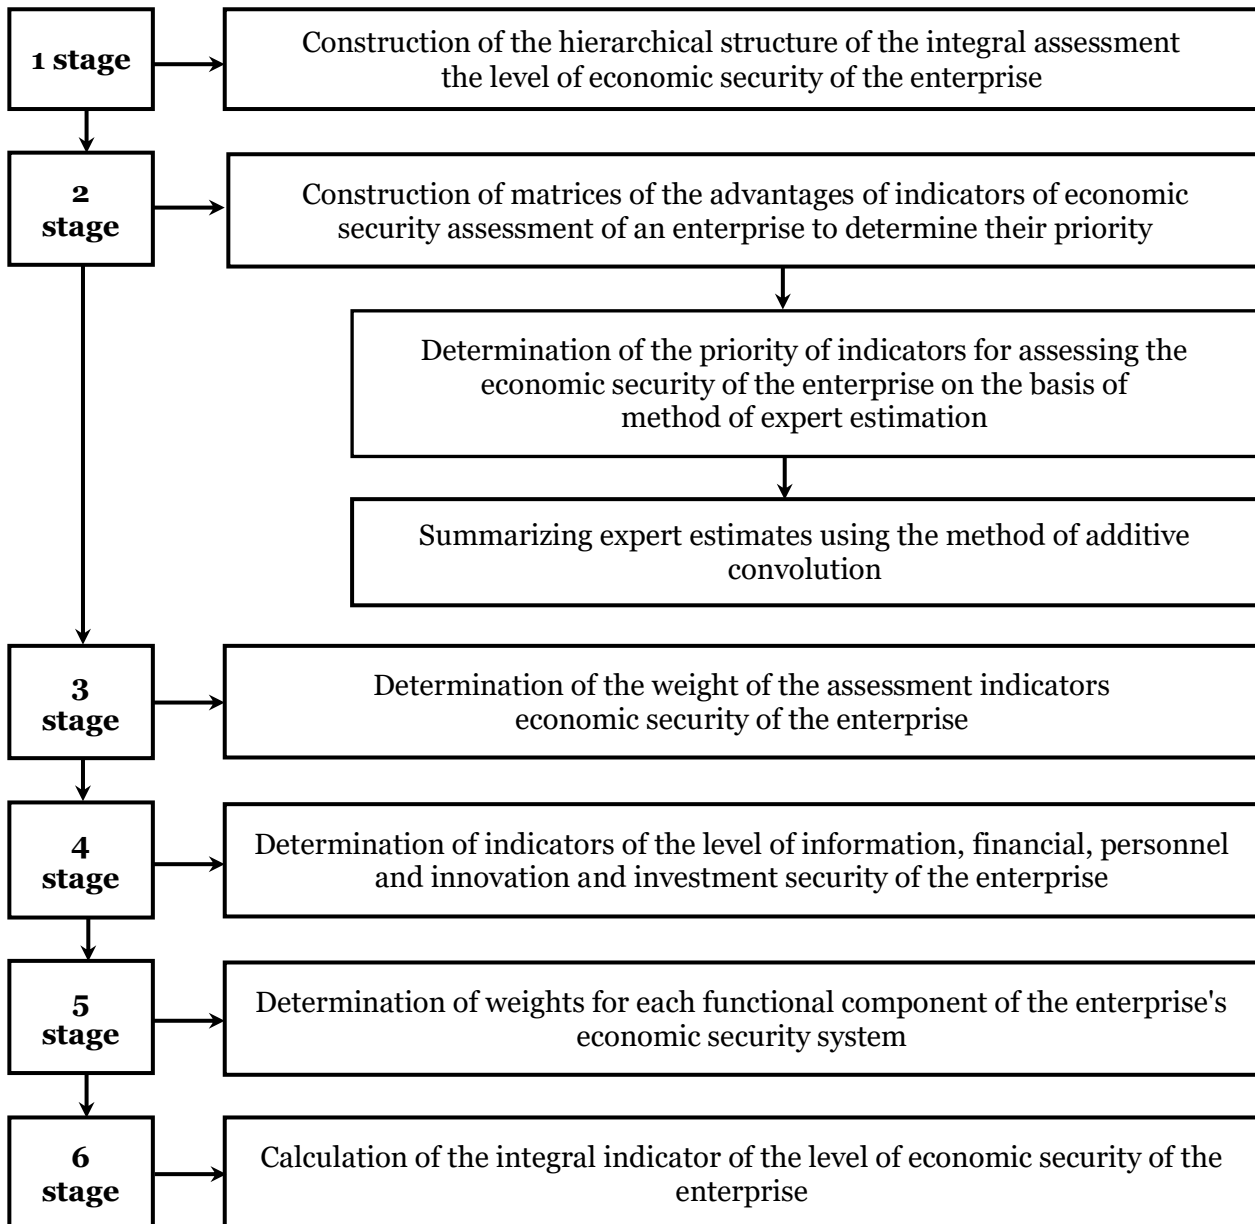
1 stage

Construction of the hierarchical structure of the integral assessment the level of economic security of the enterprise

2 stage

Construction of matrices of the advantages of indicators of economic security assessment of an enterprise to determine their priority

Determination of the priority of indicators for assessing the economic security of the enterprise on the basis of method of expert estimation

Summarizing expert estimates using the method of additive convolution

3 stage

Determination of the weight of the assessment indicators economic security of the enterprise

4 stage

Determination of indicators of the level of information, financial, personnel and innovation and investment security of the enterprise

5 stage

Determination of weights for each functional component of the enterprise's economic security system

6 stage

Calculation of the integral indicator of the level of economic security of the enterprise